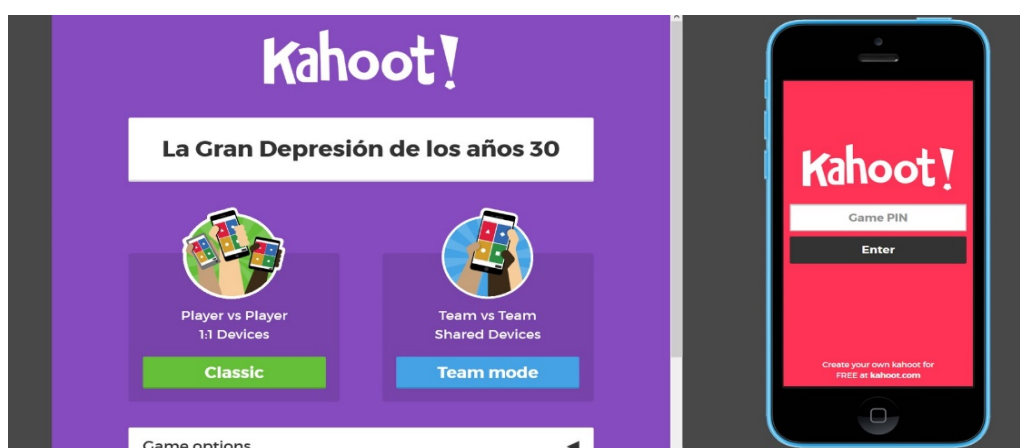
Kahoot!

La Gran Depresión de los años 30

Player vs Player
1:1 Devices

Classic

Team vs Team
Shared Devices

Team mode

Game options

Kahoot!

Game PIN

Enter

Create your own kahoot for FREE at kahoot.com